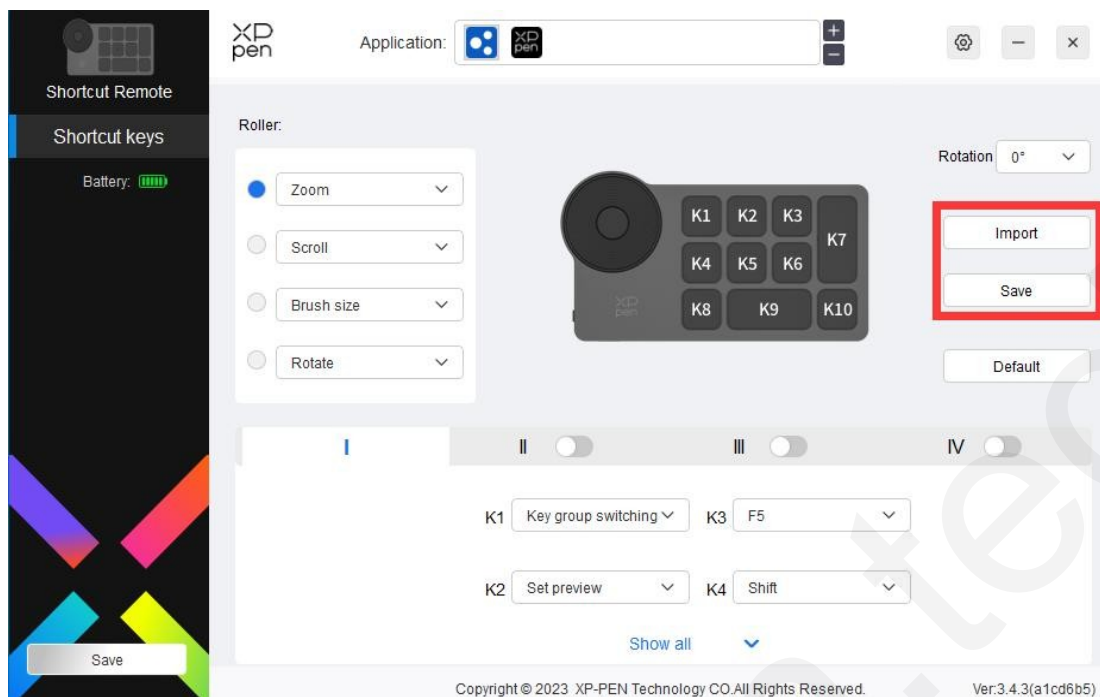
Shortcut Remote
Shortcut keys
Battery:

XP pen
Application:
+
−

Roller:
Zoom
Scroll
Brush size
Rotate

K1 K2 K3 K7
K4 K5 K6
K8 K9 K10
XP pen

Rotation 0°
Import
Save
Default

I
II
III
IV

K1 Key group switching
K3 F5
K2 Set preview
K4 Shift
Show all

Save

Copyright © 2023 XP-PEN Technology CO.All Rights Reserved.
Ver:3.4.3(a1cd6b5)